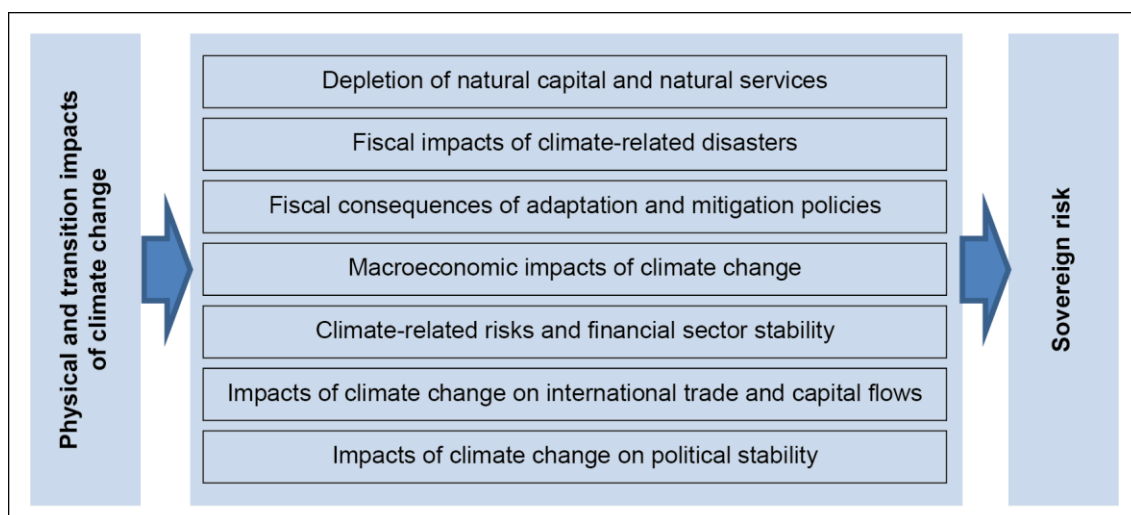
Physical and transition impacts of climate change

Depletion of natural capital and natural services

Fiscal impacts of climate-related disasters

Fiscal consequences of adaptation and mitigation policies

Macroeconomic impacts of climate change

Climate-related risks and financial sector stability

Impacts of climate change on international trade and capital flows

Impacts of climate change on political stability

Sovereign risk